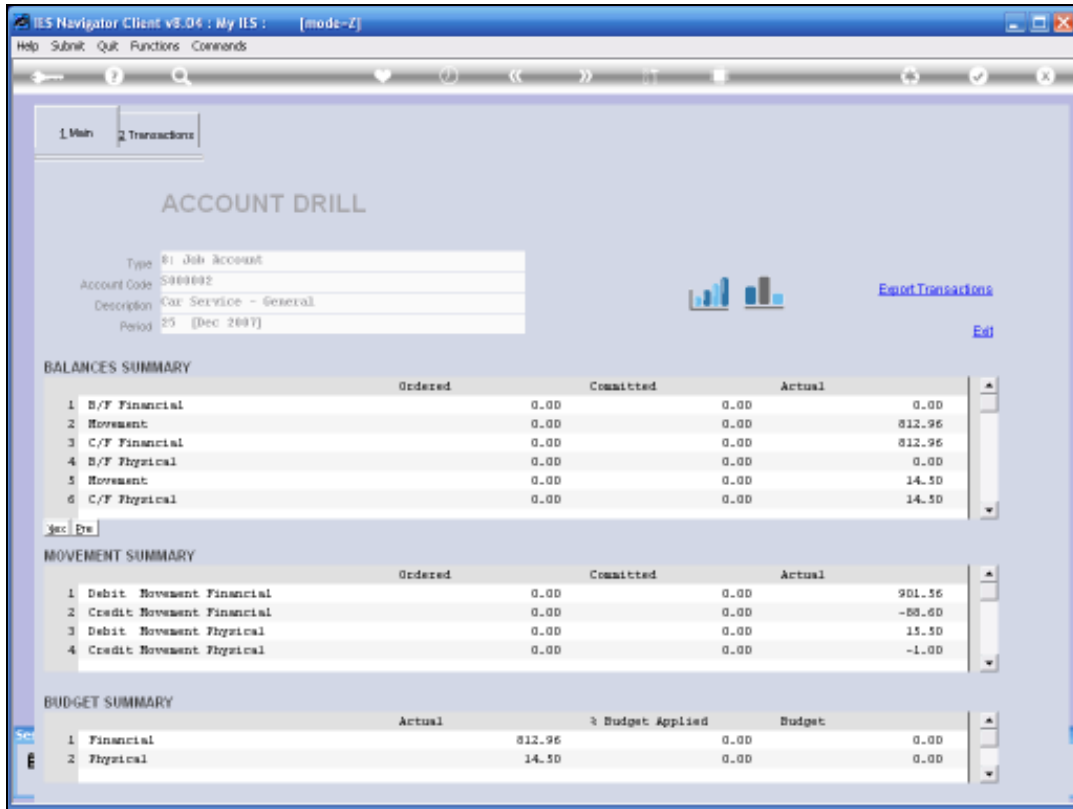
IES Navigator Client v8.04 : My IES : [mode-Z]
Help Submit Quit Functions Commands

1 Main 2 Transactions

ACCOUNT DRILL

Type 8: Job Account
Account Code S000002
Description Car Service - General
Period 25 [Dec 2007]

Export Transactions
Edit

BALANCES SUMMARY

| | | Ordered | Committed | Actual |
|---|---|---|---|---|
| 1 | B/F Financial | 0.00 | 0.00 | 0.00 |
| 2 | Movement | 0.00 | 0.00 | 812.96 |
| 3 | C/F Financial | 0.00 | 0.00 | 812.96 |
| 4 | B/F Physical | 0.00 | 0.00 | 0.00 |
| 5 | Movement | 0.00 | 0.00 | 14.50 |
| 6 | C/F Physical | 0.00 | 0.00 | 14.50 |

Nxt Pre

MOVEMENT SUMMARY

| | | Ordered | Committed | Actual |
|---|---|---|---|---|
| 1 | Debit Movement Financial | 0.00 | 0.00 | 901.56 |
| 2 | Credit Movement Financial | 0.00 | 0.00 | -88.60 |
| 3 | Debit Movement Physical | 0.00 | 0.00 | 15.50 |
| 4 | Credit Movement Physical | 0.00 | 0.00 | -1.00 |

BUDGET SUMMARY

| | | Actual | % Budget Applied | Budget |
|---|---|---|---|---|
| 1 | Financial | 812.96 | 0.00 | 0.00 |
| 2 | Physical | 14.50 | 0.00 | 0.00 |